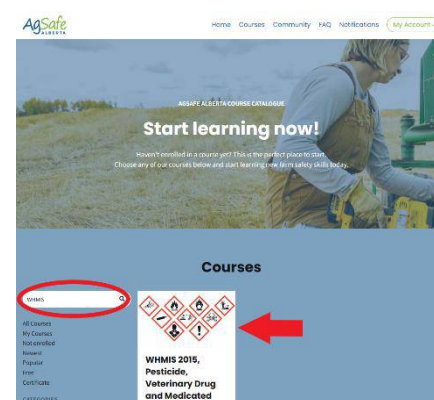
AgSafe ALBERTA

Home Courses Community FAQ Notifications My Account

AGSAFE ALBERTA COURSE CATALOGUE

Start learning now!

Haven't enrolled in a course yet? This is the perfect place to start. Choose any of our courses below and start learning new farm safety skills today.

Courses

WHMIS

All Courses
My Courses
Not enrolled
Newest
Popular
Free
Certificate

CATEGORIES

WHMIS 2015, Pesticide, Veterinary Drug and Medicated